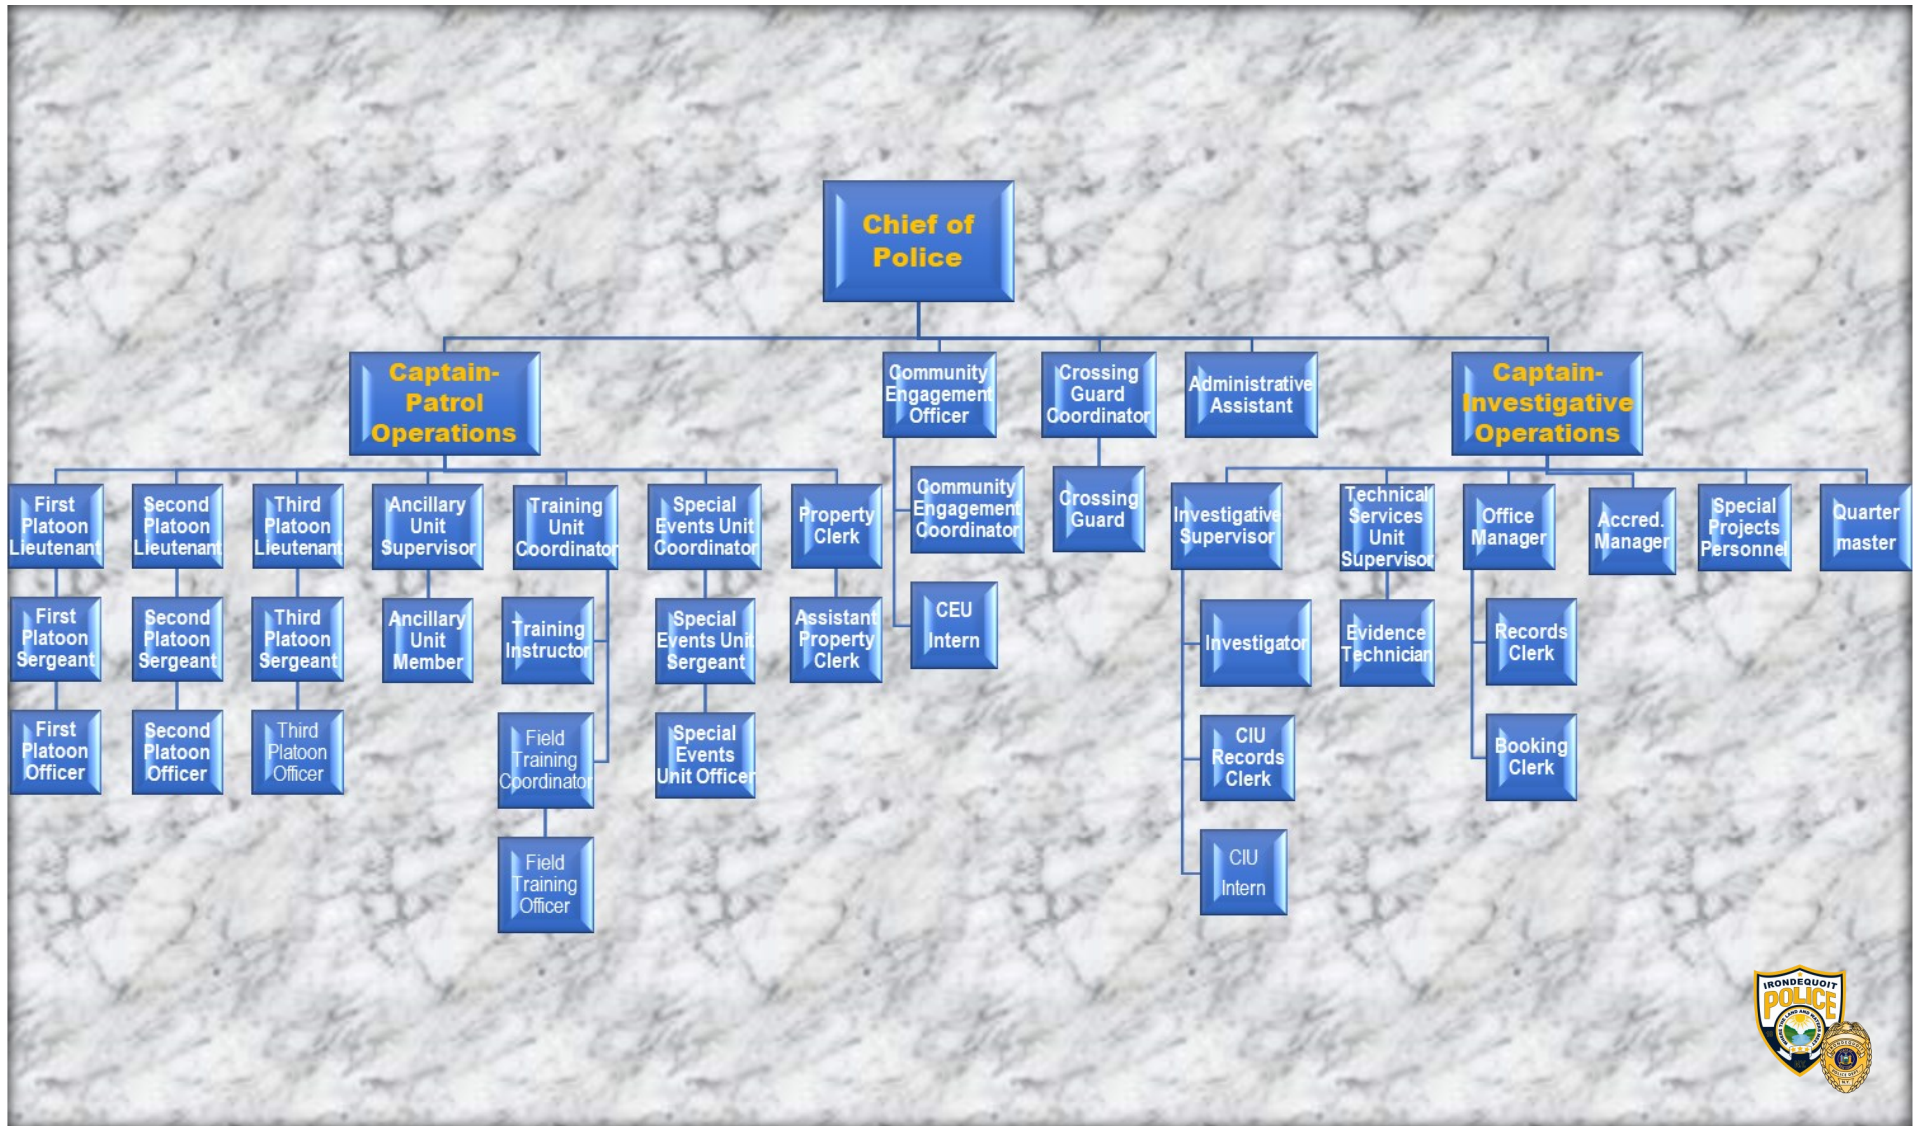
Chief of Police

Captain-Patrol Operations

Community Engagement Officer

Crossing Guard Coordinator

Administrative Assistant

Captain-Investigative Operations

First Platoon Lieutenant

Second Platoon Lieutenant

Third Platoon Lieutenant

Ancillary Unit Supervisor

Training Unit Coordinator

Special Events Unit Coordinator

Property Clerk

Community Engagement Coordinator

Crossing Guard

Investigative Supervisor

Technical Services Unit Supervisor

Office Manager

Accred. Manager

Special Projects Personnel

Quarter master

First Platoon Sergeant

Second Platoon Sergeant

Third Platoon Sergeant

Ancillary Unit Member

Training Instructor

Special Events Unit Sergeant

Assistant Property Clerk

CEU Intern

Investigator

Evidence Technician

Records Clerk

First Platoon Officer

Second Platoon Officer

Third Platoon Officer

Field Training Coordinator

Special Events Unit Officer

CIU Records Clerk

Booking Clerk

Field Training Officer

CIU Intern

IRONDEQUOIT POLICE